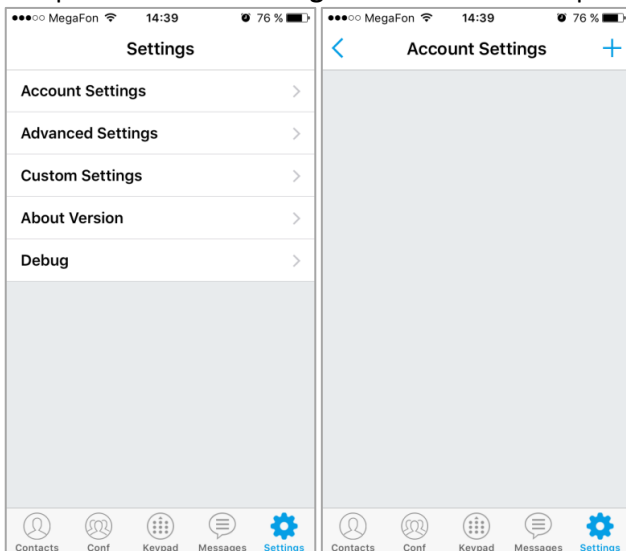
●●●○○ MegaFon 14:39 76 %

Settings

Account Settings

Advanced Settings

Custom Settings

About Version

Debug

Contacts Conf Keypad Messages Settings

●●●○○ MegaFon 14:39 76 %

Account Settings

Contacts Conf Keypad Messages Settings